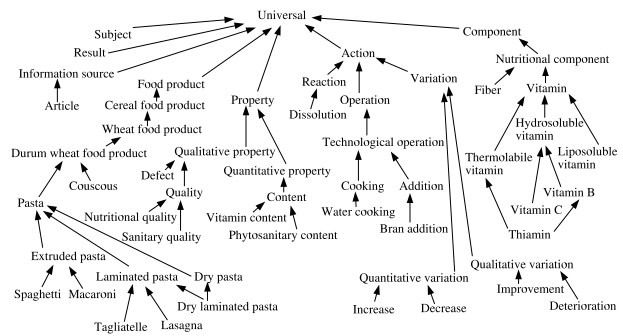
Universal
Subject
Result
Information source
Article
Food product
Cereal food product
Wheat food product
Durum wheat food product
Couscous
Pasta
Extruded pasta
Spaghetti
Macaroni
Laminated pasta
Tagliatelle
Lasagna
Dry pasta
Dry laminated pasta
Property
Qualitative property
Defect
Quality
Nutritional quality
Sanitary quality
Quantitative property
Content
Vitamin content
Phytosanitary content
Action
Reaction
Dissolution
Operation
Technological operation
Cooking
Water cooking
Addition
Bran addition
Variation
Quantitative variation
Increase
Decrease
Qualitative variation
Improvement
Deterioration
Component
Nutritional component
Fiber
Vitamin
Hydrosoluble vitamin
Liposoluble vitamin
Thermolabile vitamin
Vitamin B
Vitamin C
Thiamin